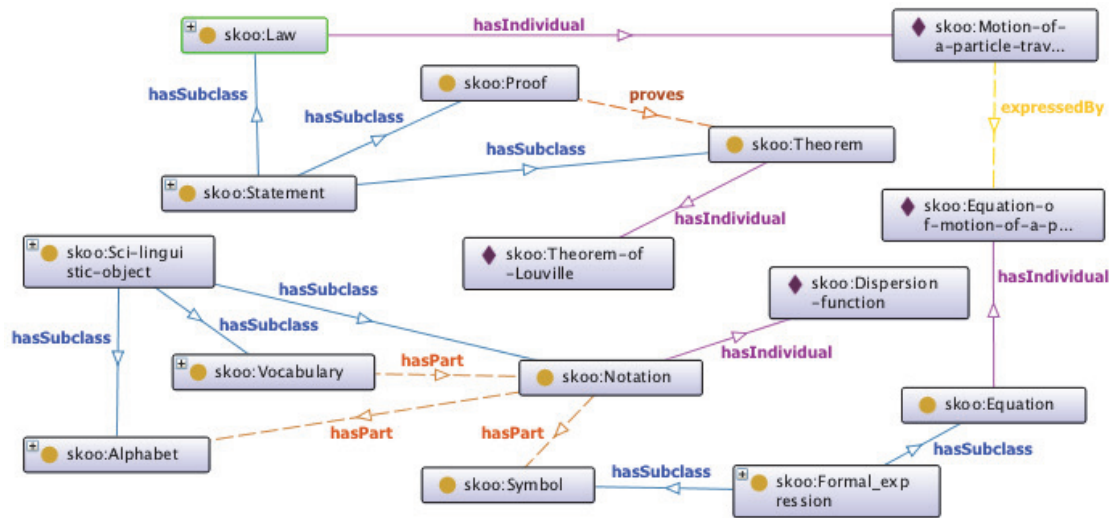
skoo:Law
hasIndividual
skoo:Motion-of-a-particle-trav...
hasSubclass
skoo:Proof
proves
hasSubclass
expressedBy
hasSubclass
skoo:Theorem
skoo:Statement
hasIndividual
skoo:Equation-of-motion-of-a-p...
skoo:Theorem-of-Louville
skoo:Sci-linguistic-object
hasSubclass
hasIndividual
hasSubclass
skoo:Dispersion-function
hasSubclass
hasPart
hasIndividual
skoo:Vocabulary
skoo:Notation
skoo:Equation
hasPart
hasPart
hasSubclass
skoo:Alphabet
hasSubclass
skoo:Symbol
skoo:Formal_expression